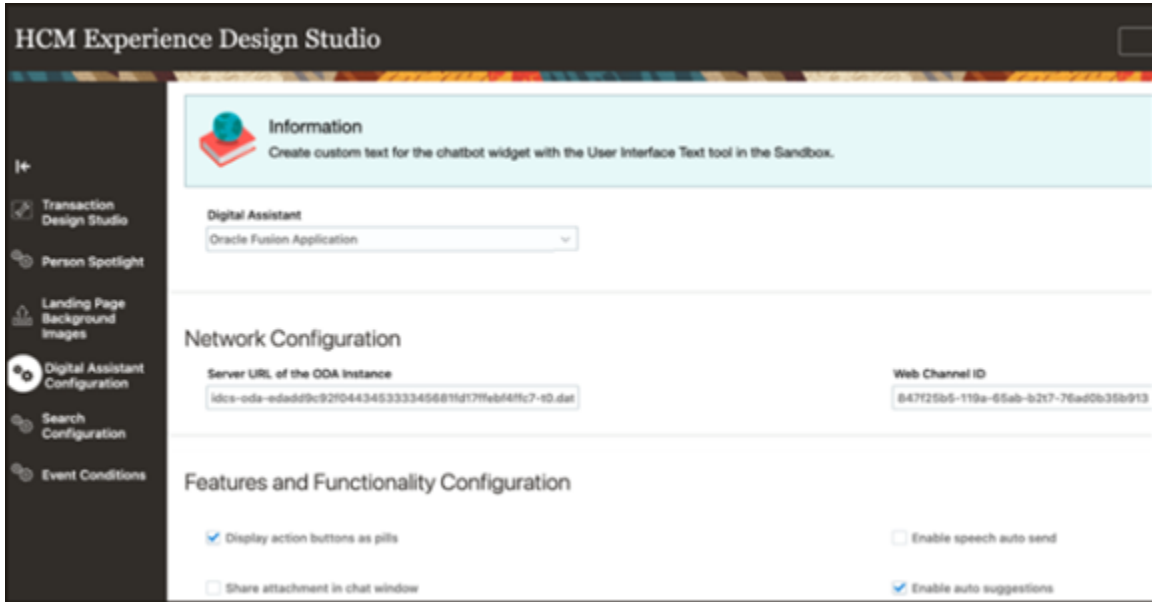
HCM Experience Design Studio

Transaction Design Studio

Person Spotlight

Landing Page Background Images

Digital Assistant Configuration

Search Configuration

Event Conditions

Information

Create custom text for the chatbot widget with the User Interface Text tool in the Sandbox.

Digital Assistant

Oracle Fusion Application

Network Configuration

Server URL of the ODA Instance

idcs-oda-edadd9c92f0443453333456811d17ffebf4ffc7-t0.dat

Web Channel ID

847f25b5-119a-65ab-b2t7-76ad0b35b913

Features and Functionality Configuration

Display action buttons as pills

Enable speech auto send

Share attachment in chat window

Enable auto suggestions